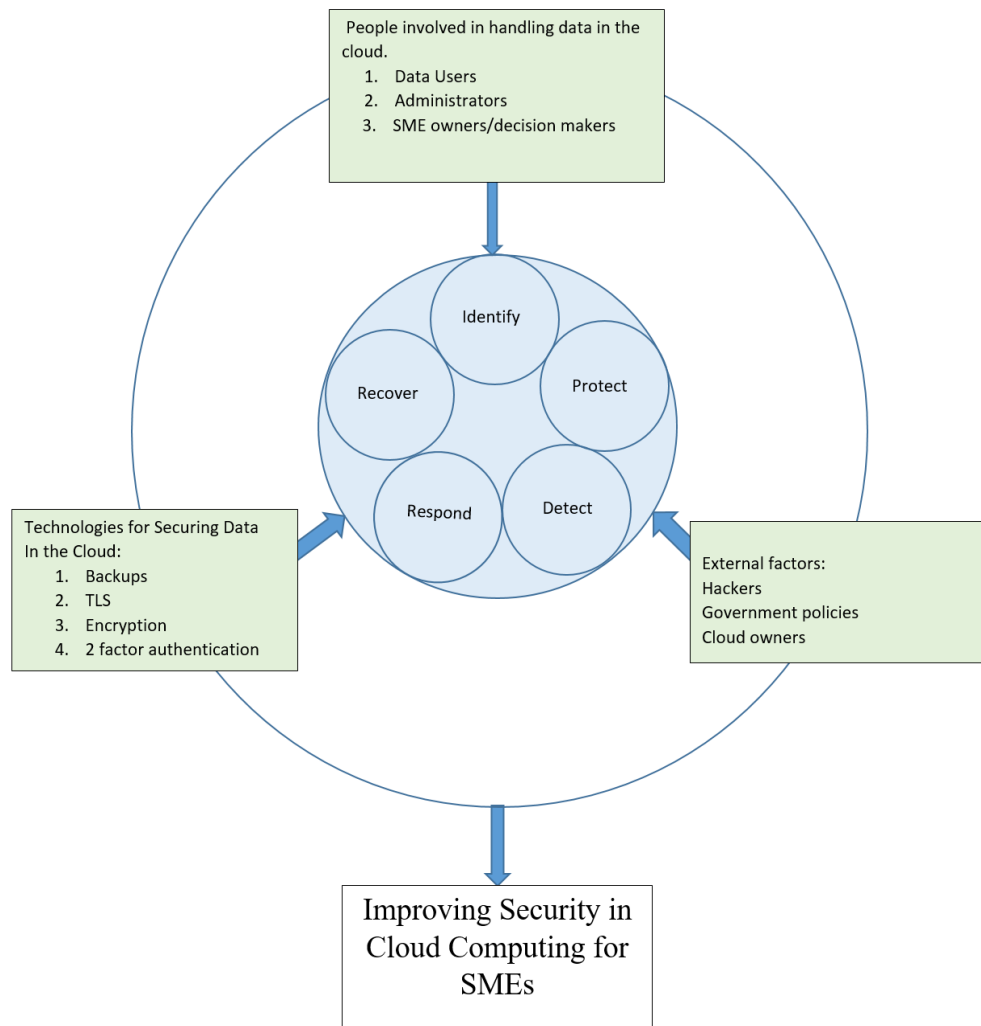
People involved in handling data in the cloud.
1. Data Users
2. Administrators
3. SME owners/decision makers

Identify

Recover

Protect

Respond

Detect

Technologies for Securing Data In the Cloud:
1. Backups
2. TLS
3. Encryption
4. 2 factor authentication

External factors:
Hackers
Government policies
Cloud owners

Improving Security in Cloud Computing for SMEs